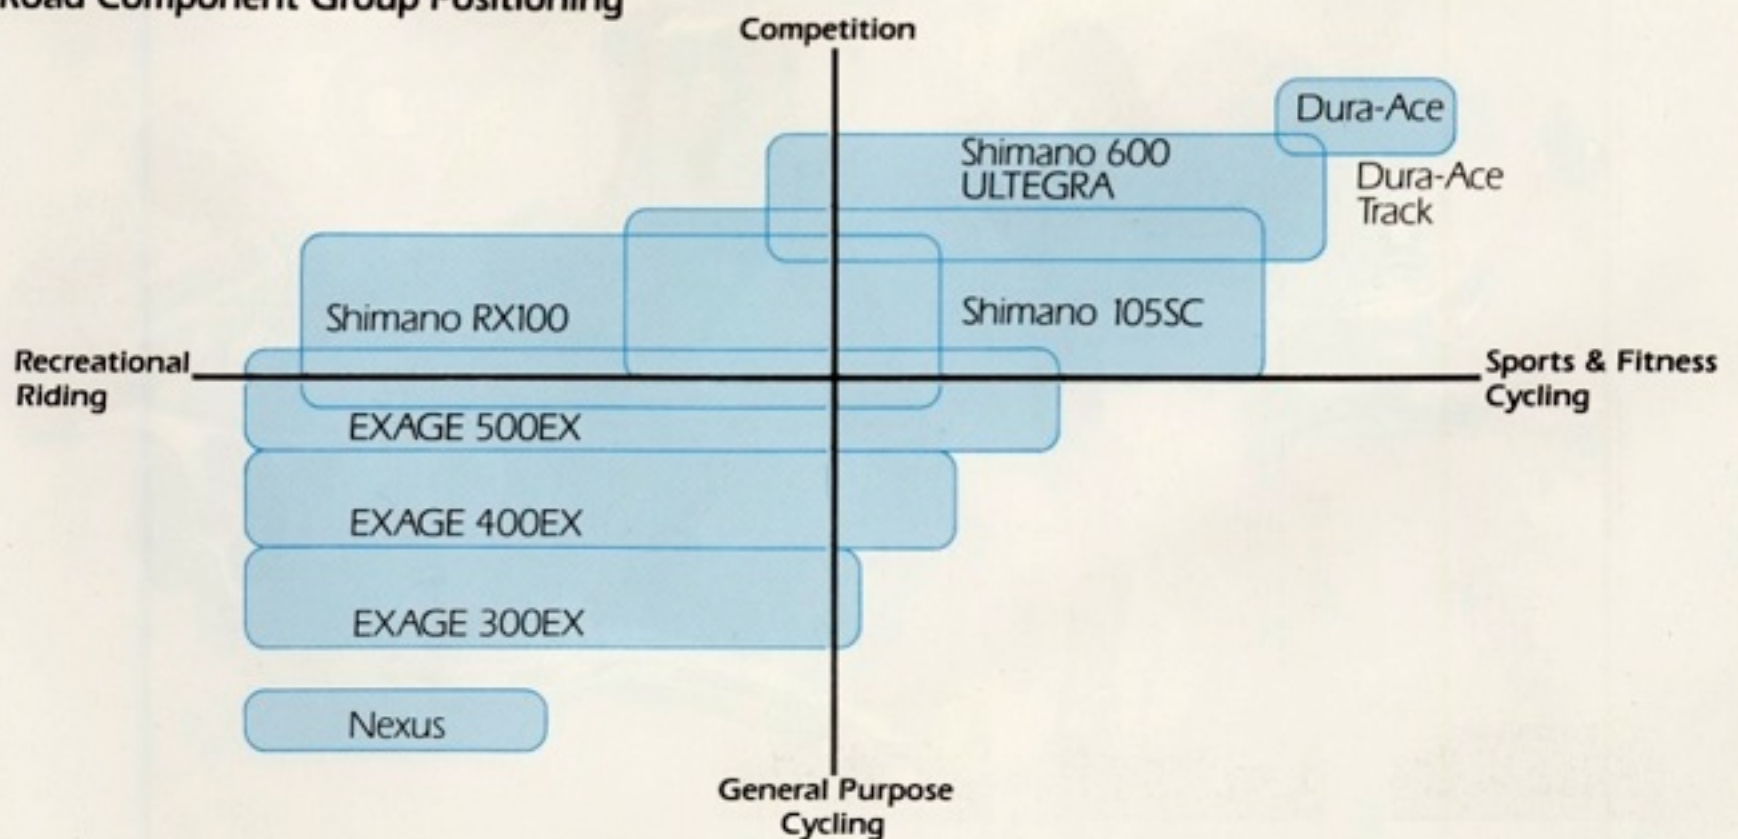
Road Component Group Positioning

Competition

Dura-Ace

Shimano 600 ULTEGRA

Dura-Ace Track

Shimano RX100

Shimano 105SC

Recreational Riding

Sports & Fitness Cycling

EXAGE 500EX

EXAGE 400EX

EXAGE 300EX

Nexus

General Purpose Cycling